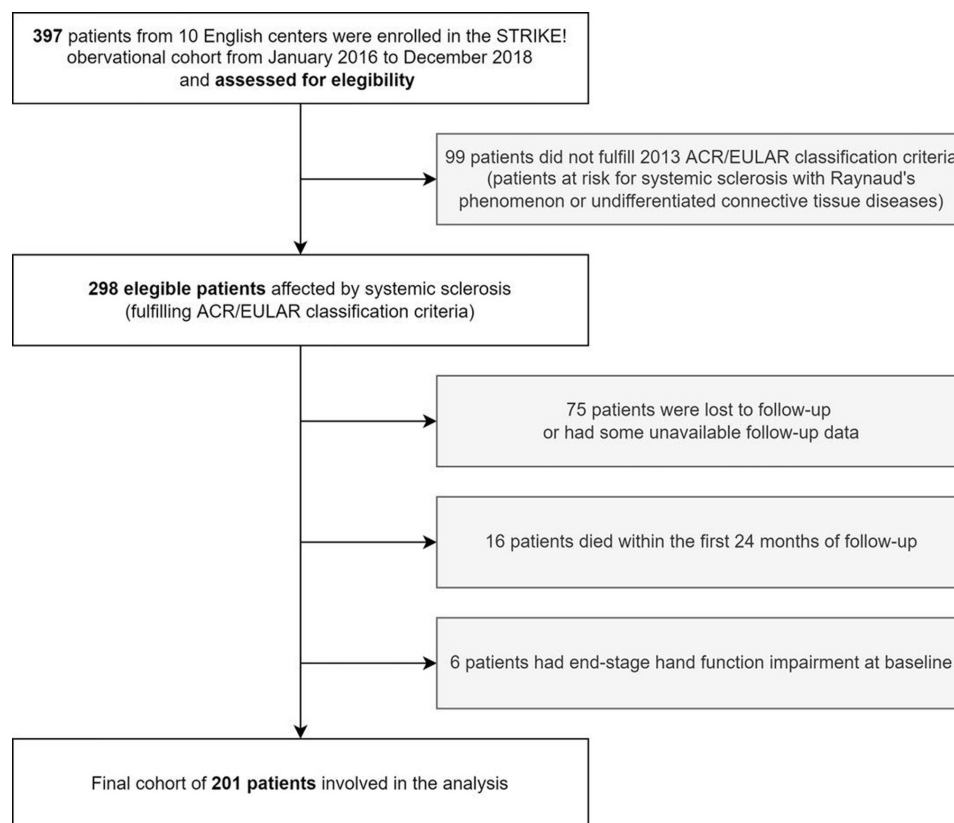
**397** patients from 10 English centers were enrolled in the STRIKE! obervational cohort from January 2016 to December 2018 and **assessed for elegibility**

99 patients did not fulfill 2013 ACR/EULAR classification criteria (patients at risk for systemic sclerosis with Raynaud's phenomenon or undifferentiated connective tissue diseases)

**298 elegible patients** affected by systemic sclerosis (fulfilling ACR/EULAR classification criteria)

75 patients were lost to follow-up or had some unavailable follow-up data

16 patients died within the first 24 months of follow-up

6 patients had end-stage hand function impairment at baseline

Final cohort of **201 patients** involved in the analysis